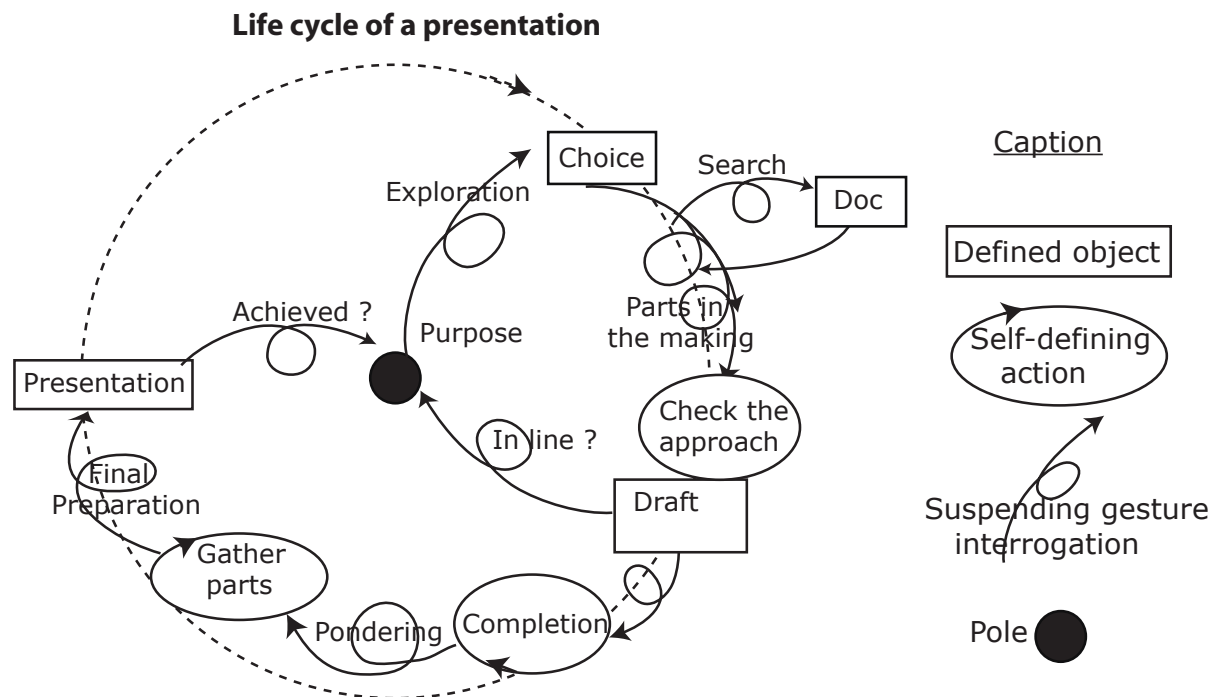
Life cycle of a presentation

Choice

Search

Doc

Exploration

Achieved ?

Purpose

Parts in the making

Presentation

Check the approach

In line ?

Final Preparation

Draft

Gather parts

Pondering

Completion

Caption

Defined object

Self-defining action

Suspending gesture interrogation

Pole